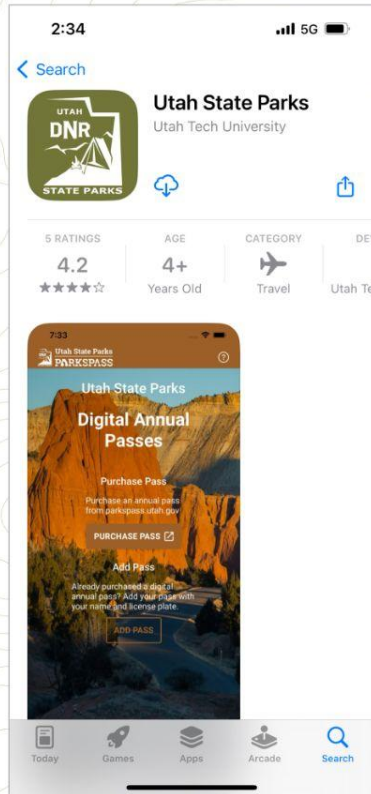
2:34
5G

Search

UTAH
DNR
STATE PARKS

Utah State Parks
Utah Tech University

5 RATINGS
4.2
★★★★☆

AGE
4+
Years Old

CATEGORY
Travel

DE
Utah Te

7:33
Utah State Parks
PARKSPASS

Utah State Parks
Digital Annual Passes

Purchase Pass
Purchase an annual pass from parkspass.utah.gov
PURCHASE PASS

Add Pass
Already purchased a digital annual pass? Add your pass with your name and license plate.
ADD PASS

Today
Games
Apps
Arcade
Search